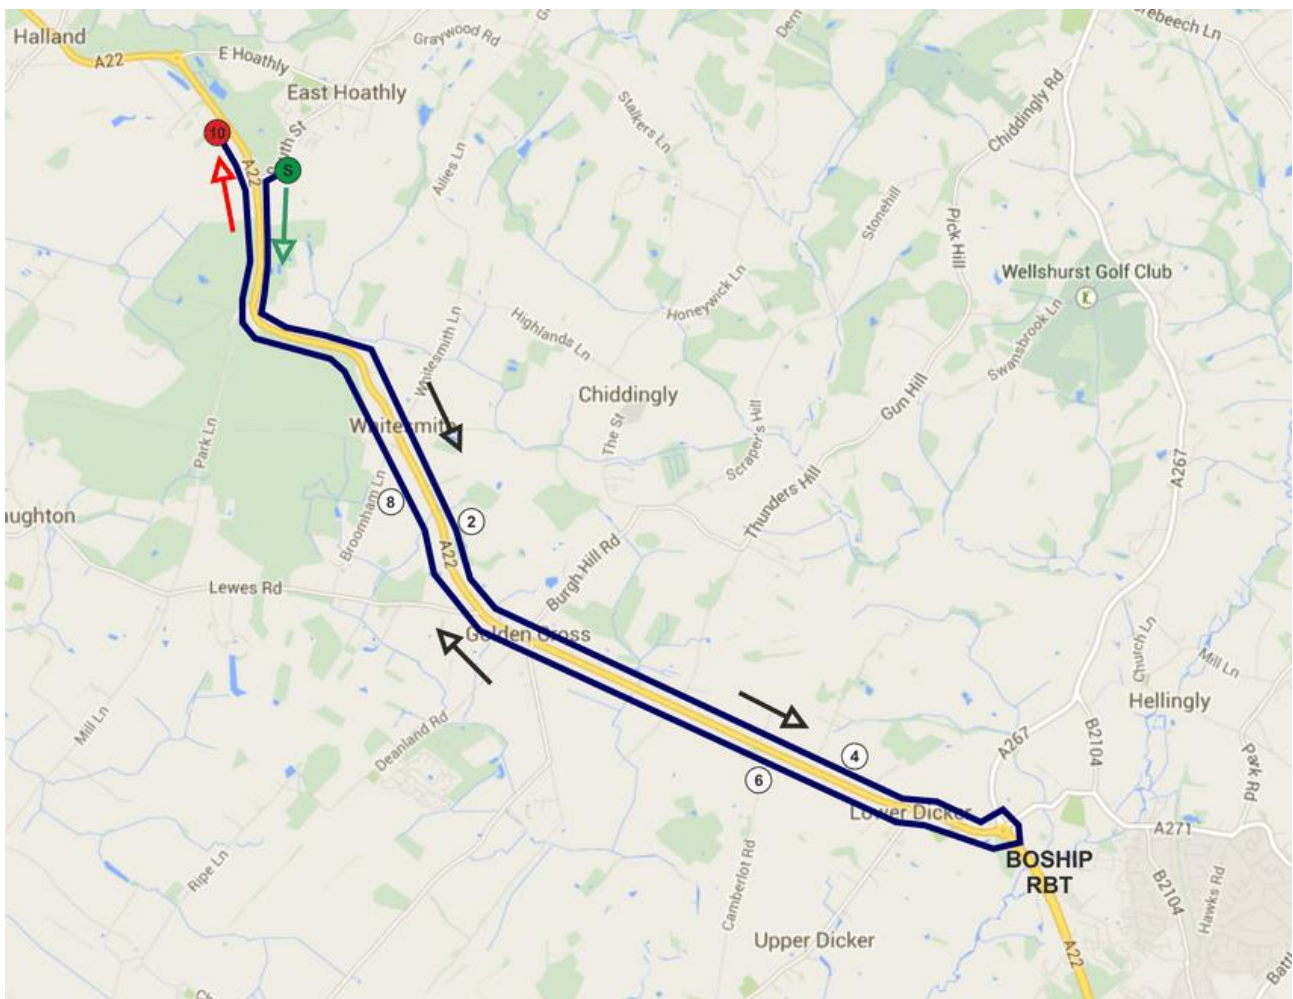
Halland
A22
E Hoathly
East Hoathly
Graywood Rd
10
S
A22
South St
Allies Ln
Stalkers Ln
Chiddingly Rd
Stonehill
Pick Hill
Wellshurst Golf Club
Swansbrook Ln
Honeywick Ln
Highlands Ln
Whitesmith Ln
Chiddingly
Whitesmith
The St
Scraper's Hill
Gun Hill
Thunders Hill
A267
Park Ln
Broomham Ln
8
2
aughton
A22
Burgh Hill Rd
Lewes Rd
Golden Cross
Church Ln
Mill Ln
Hellingly
Mill Ln
A267
B2104
Park Rd
Deanland Rd
4
6
Lower Dicker
A271
BOSHIP
RBT
B2104
Hawks Rd
Ripe Ln
Camberlot Rd
Upper Dicker
A22
Batt
rebeech Ln
Dern